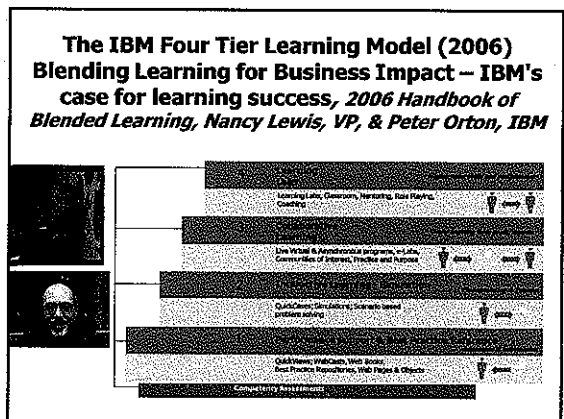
The IBM Four Tier Learning Model (2006) Blending Learning for Business Impact – IBM's case for learning success, *2006 Handbook of Blended Learning, Nancy Lewis, VP, & Peter Orton, IBM*

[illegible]

Learning Labs, Classroom, Mentoring, Role Playing, Coaching

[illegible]

Live Virtual & Asynchronous programs, e-Labs, Communities of Interest, Practice and Purpose

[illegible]

QuickCases; Simulations; Scenario based problem solving

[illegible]

QuickViews; WebCasts, Web Books, Best Practice Repositories, Web Pages & Objects

Competency Assessments